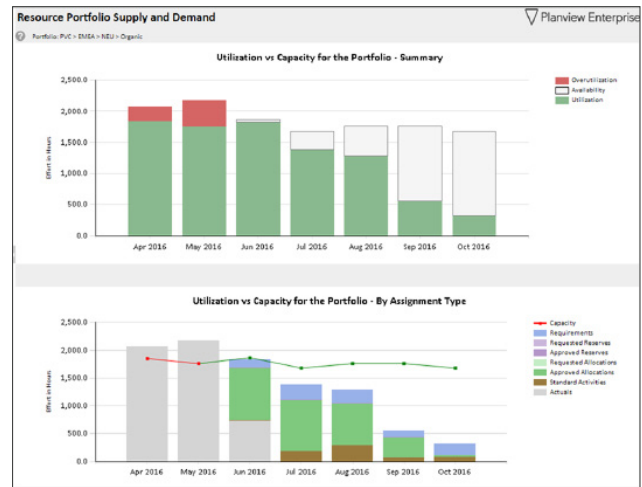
Resource Portfolio Supply and Demand

Planview Enterprise

Portfolio: PVC > EMEA > NEU > Organic

Utilization vs Capacity for the Portfolio - Summary

Overutilization
Availability
Utilization

2,500.0
2,000.0
1,500.0
1,000.0
500.0
0.0

Effort in Hours

Apr 2016
May 2016
Jun 2016
Jul 2016
Aug 2016
Sep 2016
Oct 2016

Utilization vs Capacity for the Portfolio - By Assignment Type

Capacity
Requirements
Requested Reserves
Approved Reserves
Requested Allocations
Approved Allocations
Standard Activities
Actuals

2,500.0
2,000.0
1,500.0
1,000.0
500.0
0.0

Effort in Hours

Apr 2016
May 2016
Jun 2016
Jul 2016
Aug 2016
Sep 2016
Oct 2016